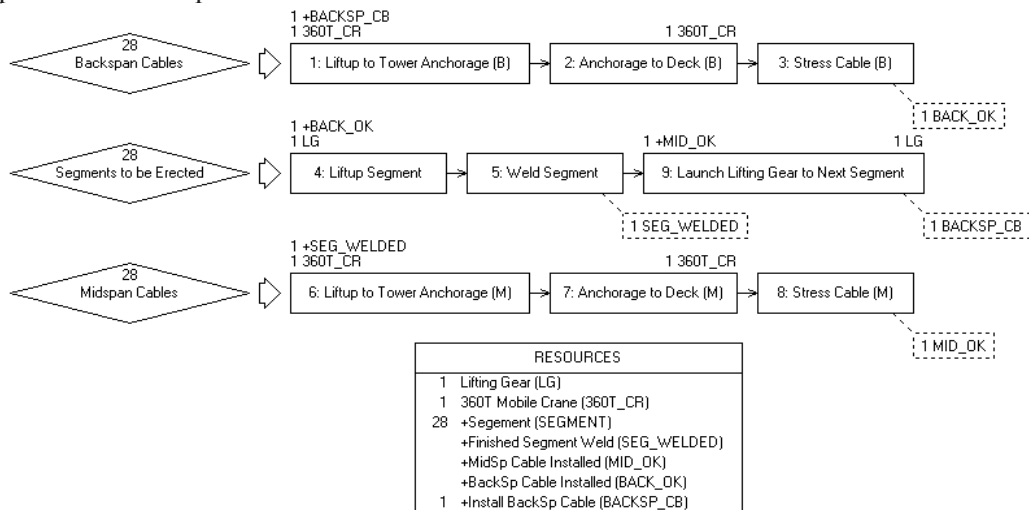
28
Backspan Cables

1 +BACKSP_CB
1 360T_CR
1: Liftup to Tower Anchorage (B)

1 360T_CR
2: Anchorage to Deck (B)

3: Stress Cable (B)

1 BACK_OK

28
Segments to be Erected

1 +BACK_OK
1 LG
4: Liftup Segment

5: Weld Segment

1 SEG_WELDED

1 +MID_OK
1 LG
9: Launch Lifting Gear to Next Segment

1 BACKSP_CB

28
Midspan Cables

1 +SEG_WELDED
1 360T_CR
6: Liftup to Tower Anchorage (M)

1 360T_CR
7: Anchorage to Deck (M)

8: Stress Cable (M)

1 MID_OK

| RESOURCES |
|---|
| 1 Lifting Gear (LG) |
| 1 360T Mobile Crane (360T_CR) |
| 28 +Segement (SEGMENT) |
| +Finished Segment Weld (SEG_WELDED) |
| +MidSp Cable Installed (MID_OK) |
| +BackSp Cable Installed (BACK_OK) |
| 1 +Install BackSp Cable (BACKSP_CB) |